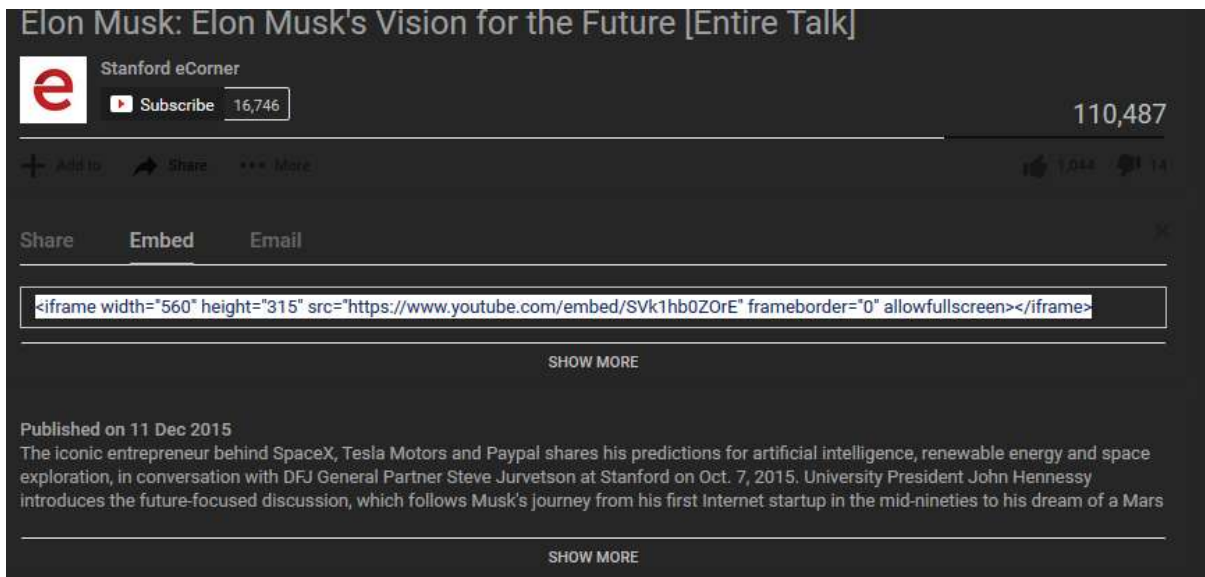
Elon Musk: Elon Musk's Vision for the Future [Entire Talk]

e

Stanford eCorner

Subscribe 16,746

110,487

Add to Share ••• More

1,044 14

Share Embed Email

<iframe width="560" height="315" src="https://www.youtube.com/embed/SVk1hb0ZOrE" frameborder="0" allowfullscreen></iframe>

SHOW MORE

Published on 11 Dec 2015
The iconic entrepreneur behind SpaceX, Tesla Motors and Paypal shares his predictions for artificial intelligence, renewable energy and space exploration, in conversation with DFJ General Partner Steve Jurvetson at Stanford on Oct. 7, 2015. University President John Hennessy introduces the future-focused discussion, which follows Musk's journey from his first Internet startup in the mid-nineties to his dream of a Mars

SHOW MORE